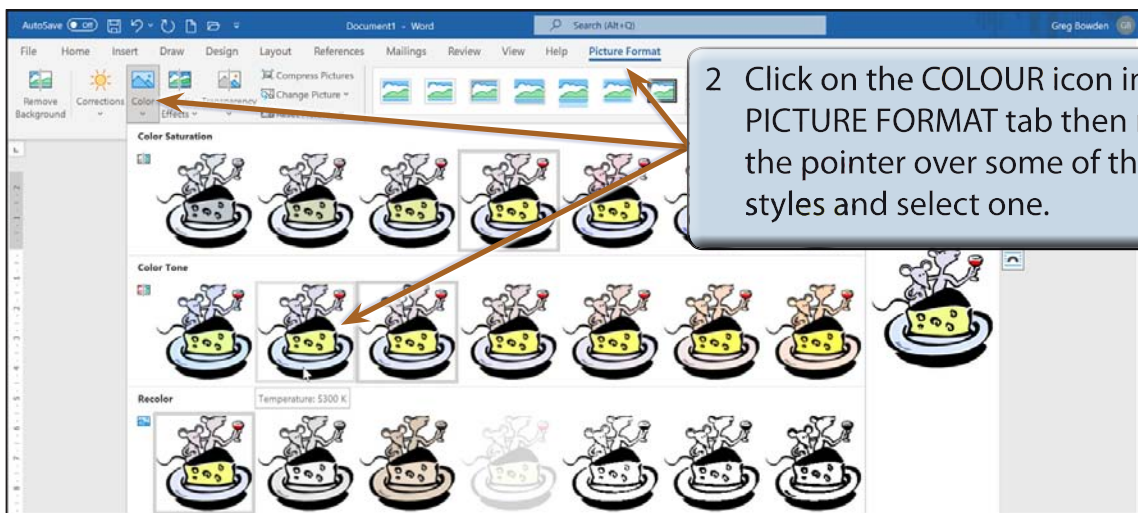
AutoSave Off Document1 - Word Search (Alt+Q) Greg Bowden GB

File Home Insert Draw Design Layout References Mailings Review View Help Picture Format

Remove Background Corrections Color Transparency Compress Pictures Change Picture Effects

2 Click on the COLOUR icon in PICTURE FORMAT tab then the pointer over some of th styles and select one.

Color Saturation

Color Tone

Temperature: 5300 K

Recolor